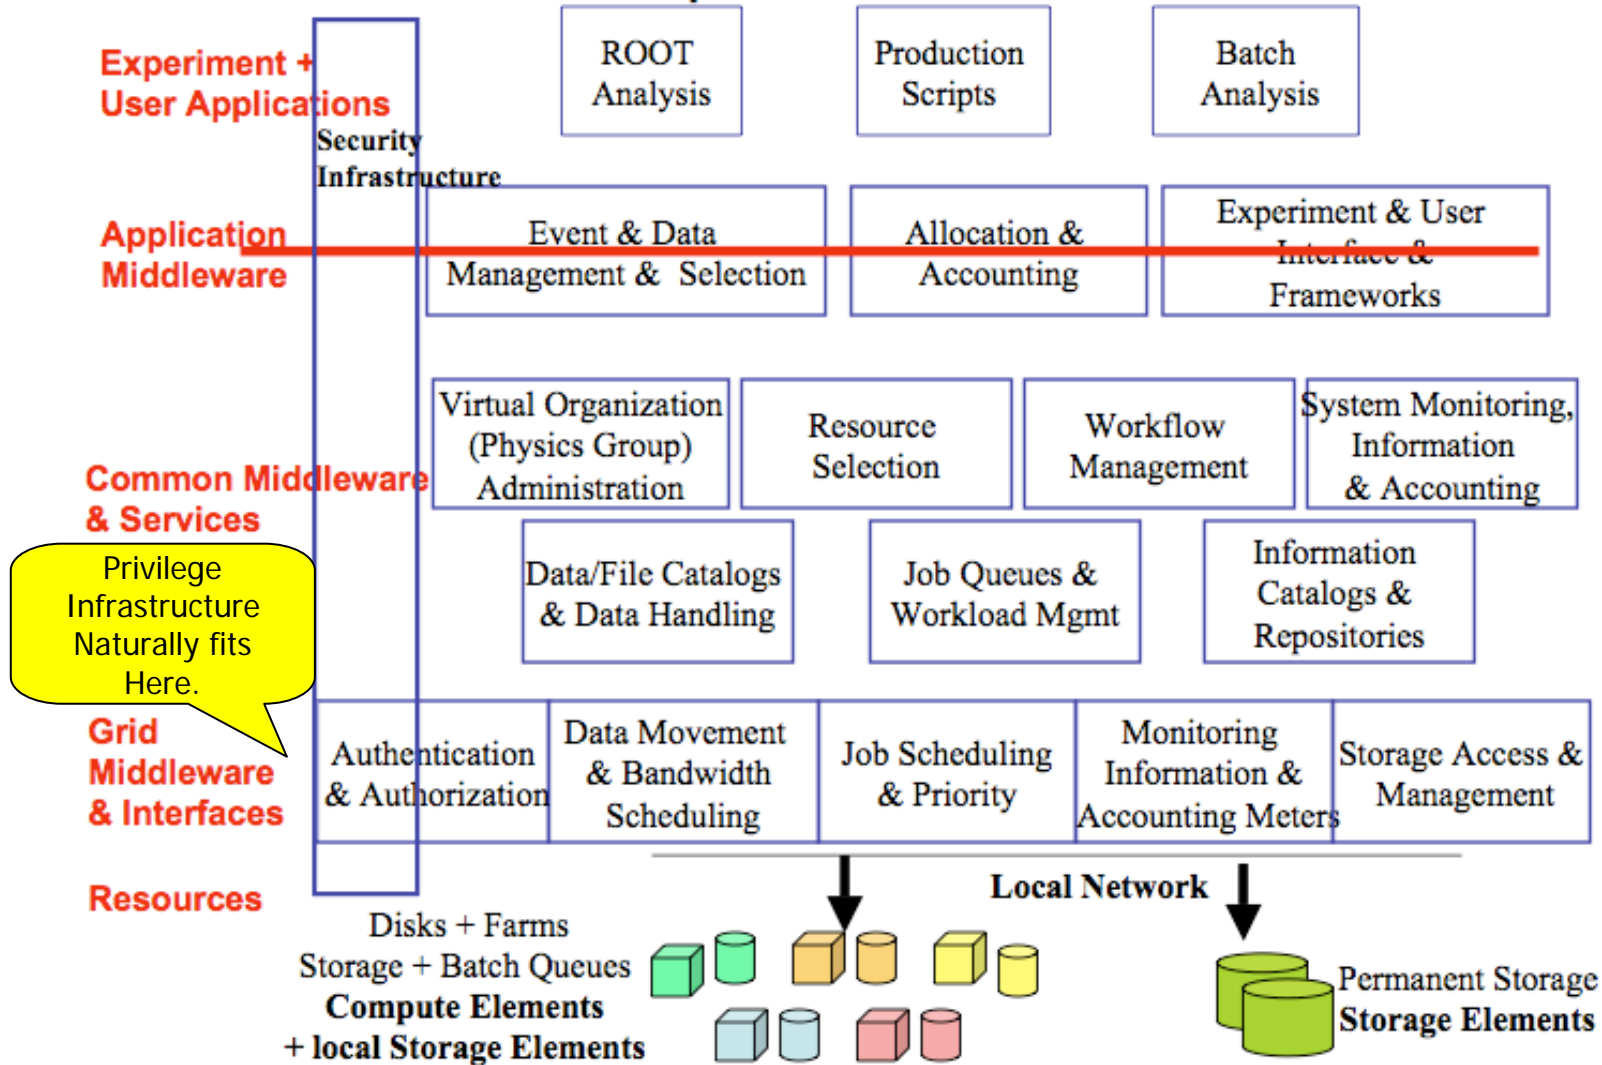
Experiment + User Applications

Security Infrastructure

ROOT Analysis

Production Scripts

Batch Analysis

Application Middleware

Event & Data Management & Selection

Allocation & Accounting

Experiment & User Interface & Frameworks

Common Middleware & Services

Virtual Organization (Physics Group) Administration

Resource Selection

Workflow Management

System Monitoring, Information & Accounting

Privilege Infrastructure Naturally fits Here.

Data/File Catalogs & Data Handling

Job Queues & Workload Mgmt

Information Catalogs & Repositories

Grid Middleware & Interfaces

Authentication & Authorization

Data Movement & Bandwidth Scheduling

Job Scheduling & Priority

Monitoring Information & Accounting Meters

Storage Access & Management

Resources

Local Network

Disks + Farms
Storage + Batch Queues
Compute Elements
+ local Storage Elements

Permanent Storage
Storage Elements